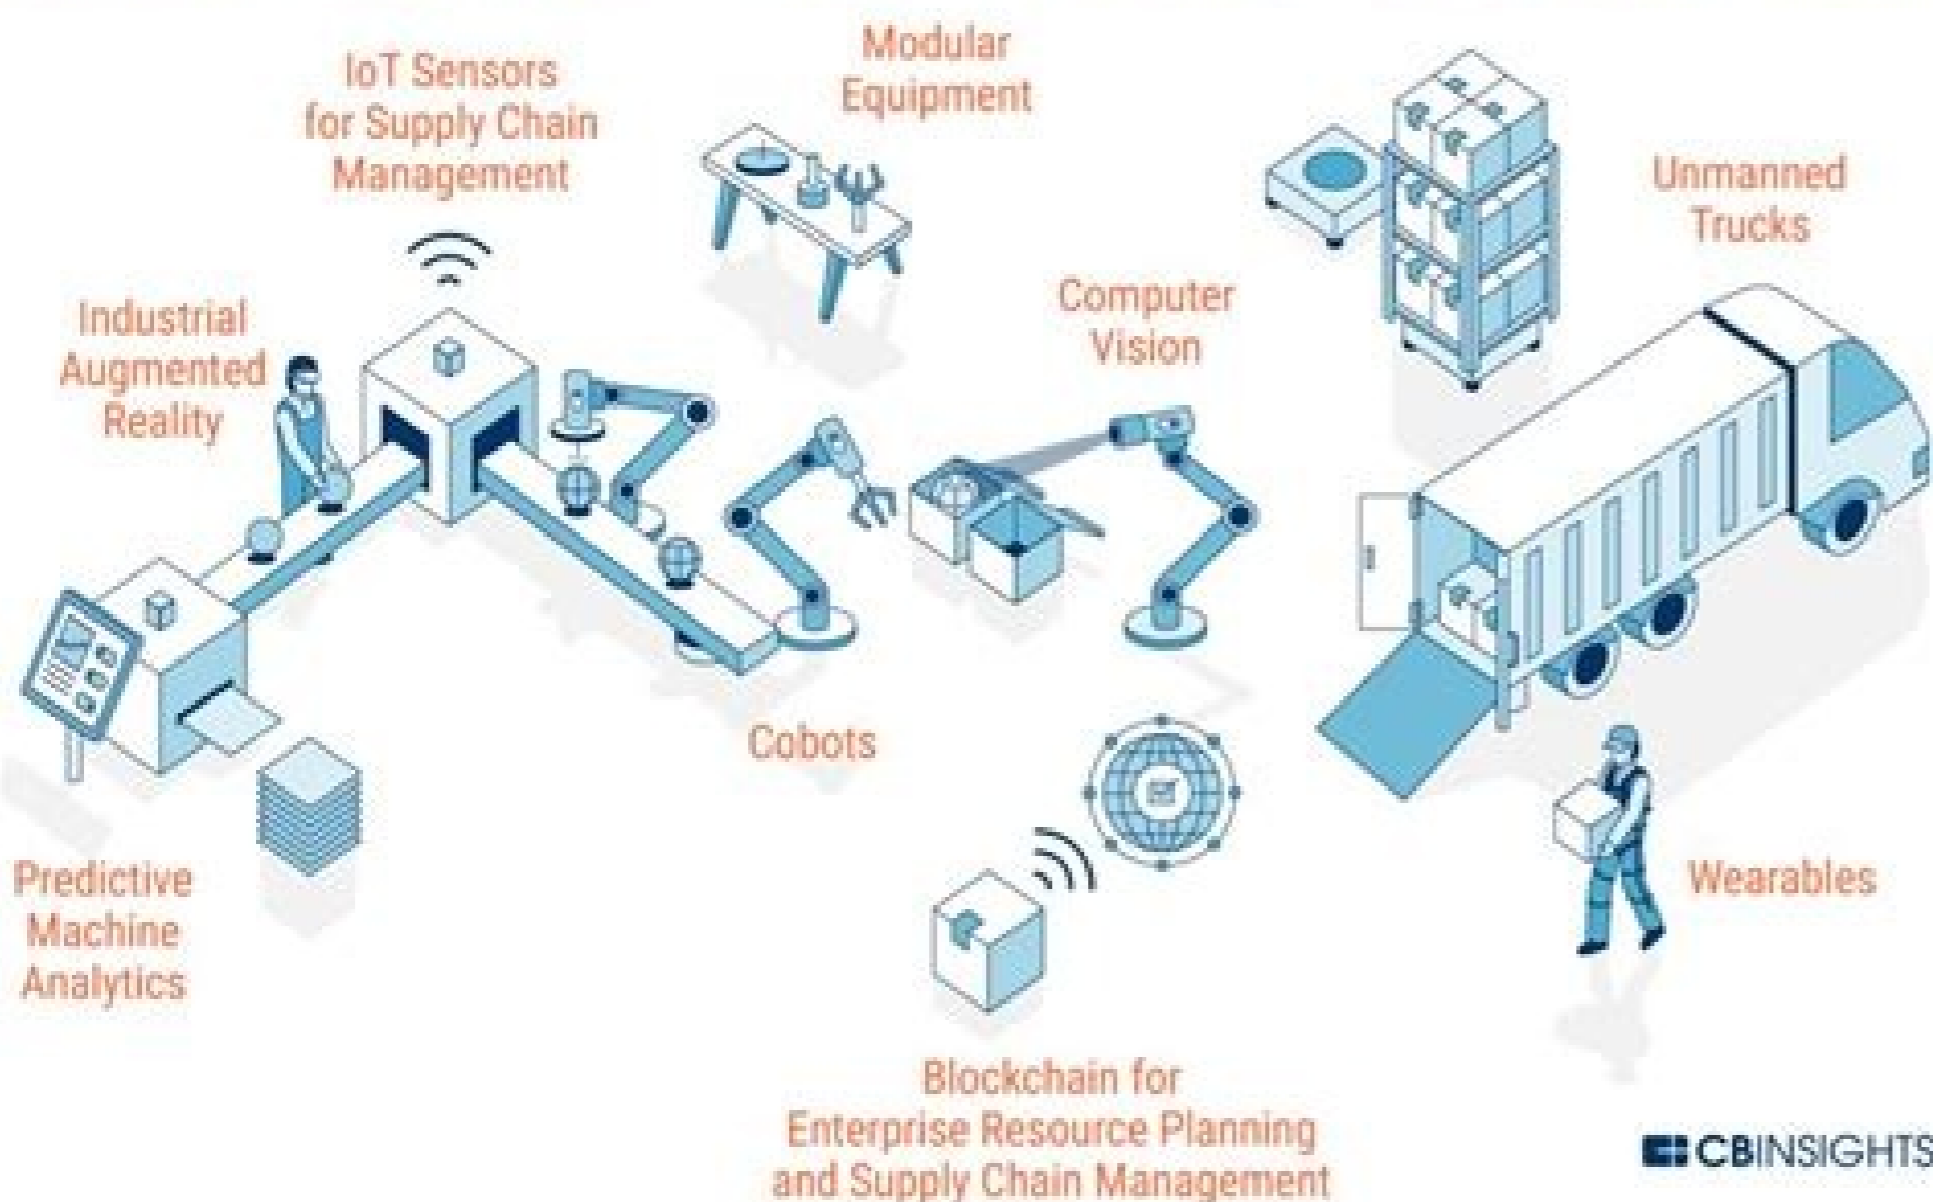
IoT Sensors for Supply Chain Management

Modular Equipment

Unmanned Trucks

Industrial Augmented Reality

Computer Vision

Cobots

Predictive Machine Analytics

Wearables

Blockchain for Enterprise Resource Planning and Supply Chain Management

CBINSIGHTS